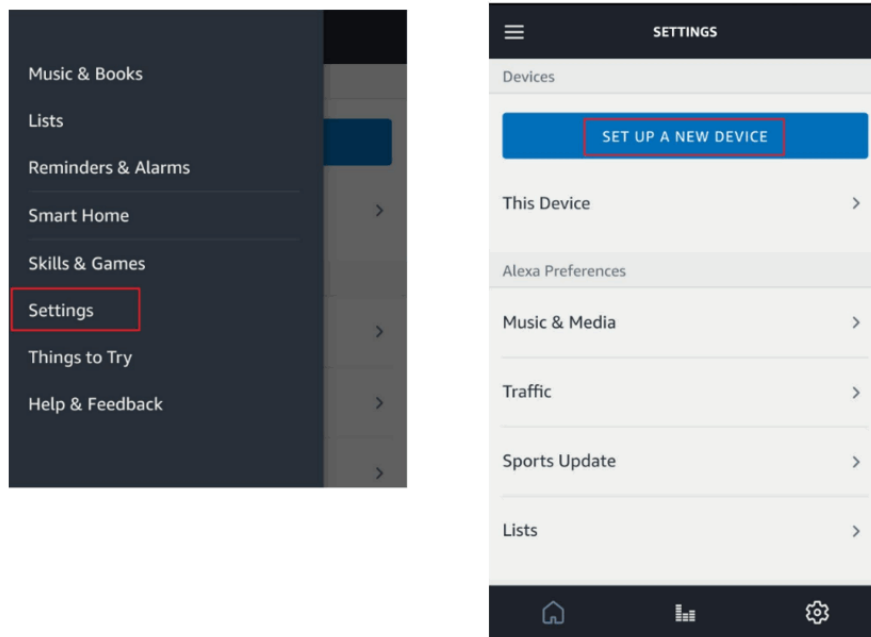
Music & Books
Lists
Reminders & Alarms
Smart Home
Skills & Games
Settings
Things to Try
Help & Feedback

SETTINGS
Devices
SET UP A NEW DEVICE
This Device
Alexa Preferences
Music & Media
Traffic
Sports Update
Lists